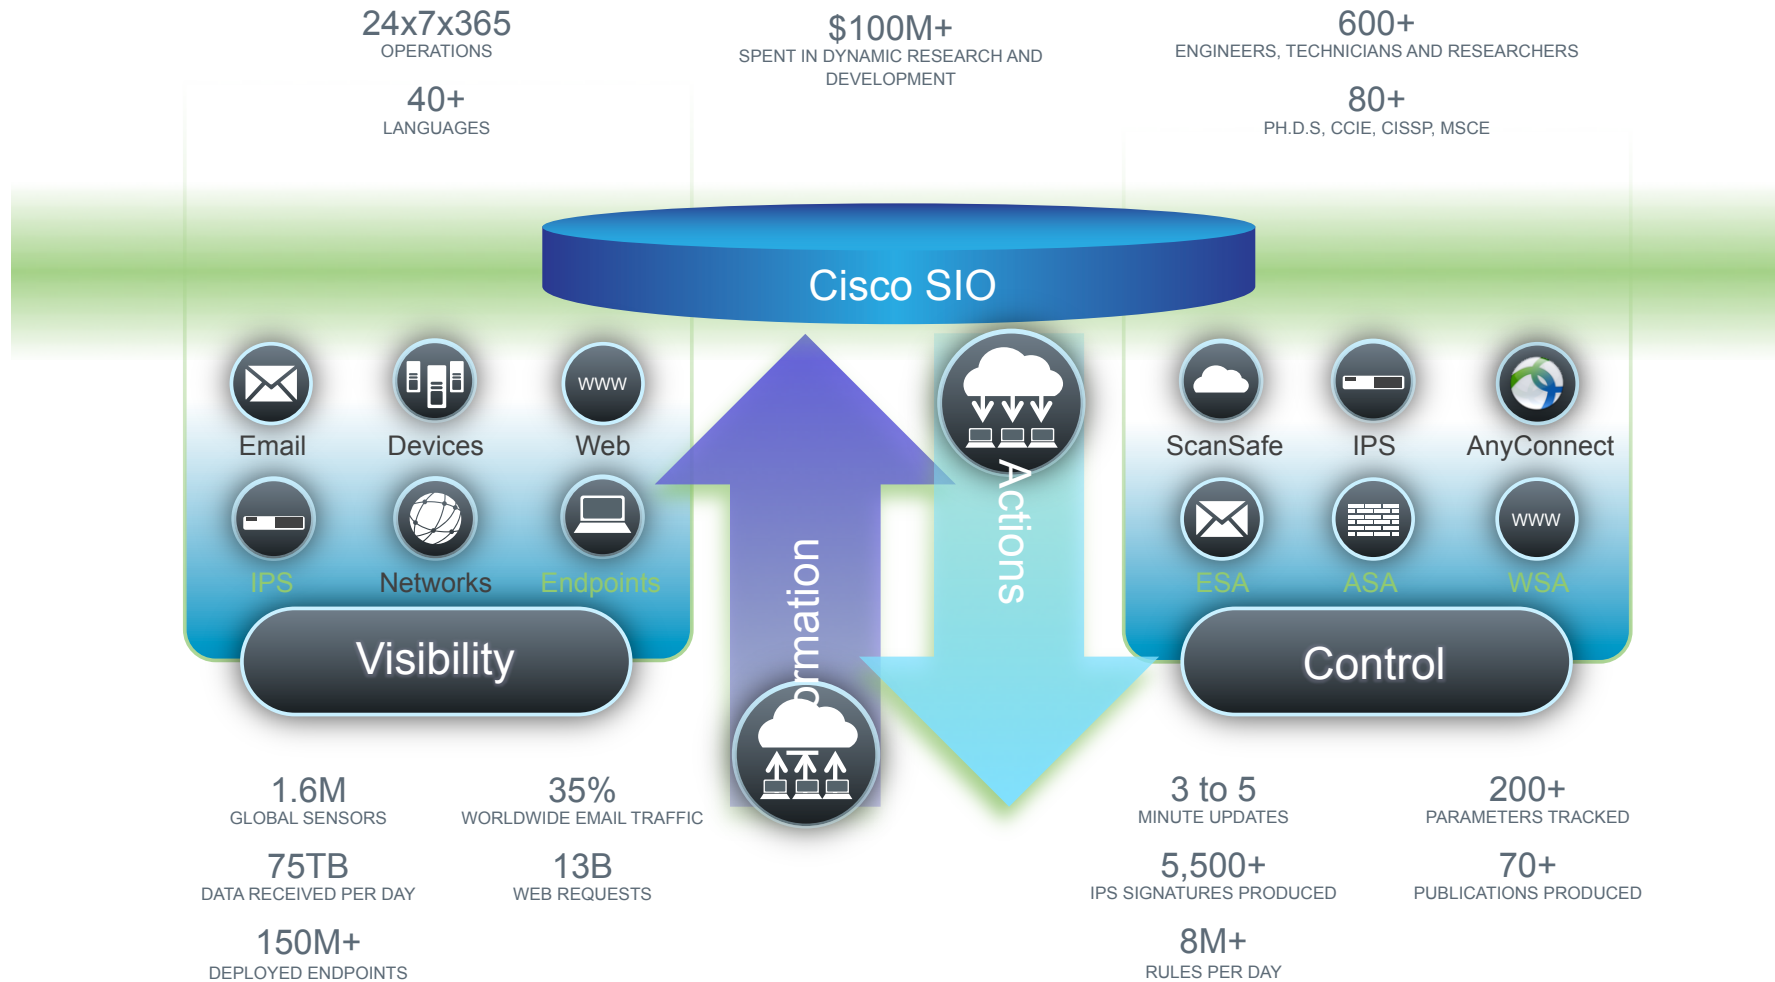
24x7x365
OPERATIONS

40+
LANGUAGES

$100M+
SPENT IN DYNAMIC RESEARCH AND DEVELOPMENT

600+
ENGINEERS, TECHNICIANS AND RESEARCHERS

80+
PH.D.S, CCIE, CISSP, MSCE

Cisco SIO

Email
Devices
WWW
Web
IPS
Networks
Endpoints

Visibility

rmation

Actions

ScanSafe
IPS
AnyConnect
ESA
ASA
WWW
WSA

Control

1.6M
GLOBAL SENSORS

35%
WORLDWIDE EMAIL TRAFFIC

75TB
DATA RECEIVED PER DAY

13B
WEB REQUESTS

150M+
DEPLOYED ENDPOINTS

3 to 5
MINUTE UPDATES

200+
PARAMETERS TRACKED

5,500+
IPS SIGNATURES PRODUCED

70+
PUBLICATIONS PRODUCED

8M+
RULES PER DAY